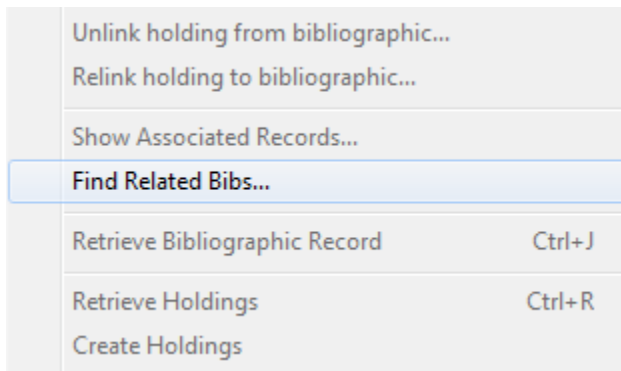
Unlink holding from bibliographic...
Relink holding to bibliographic...

Show Associated Records...
Find Related Bibs...

Retrieve Bibliographic Record Ctrl+J

Retrieve Holdings Ctrl+R
Create Holdings